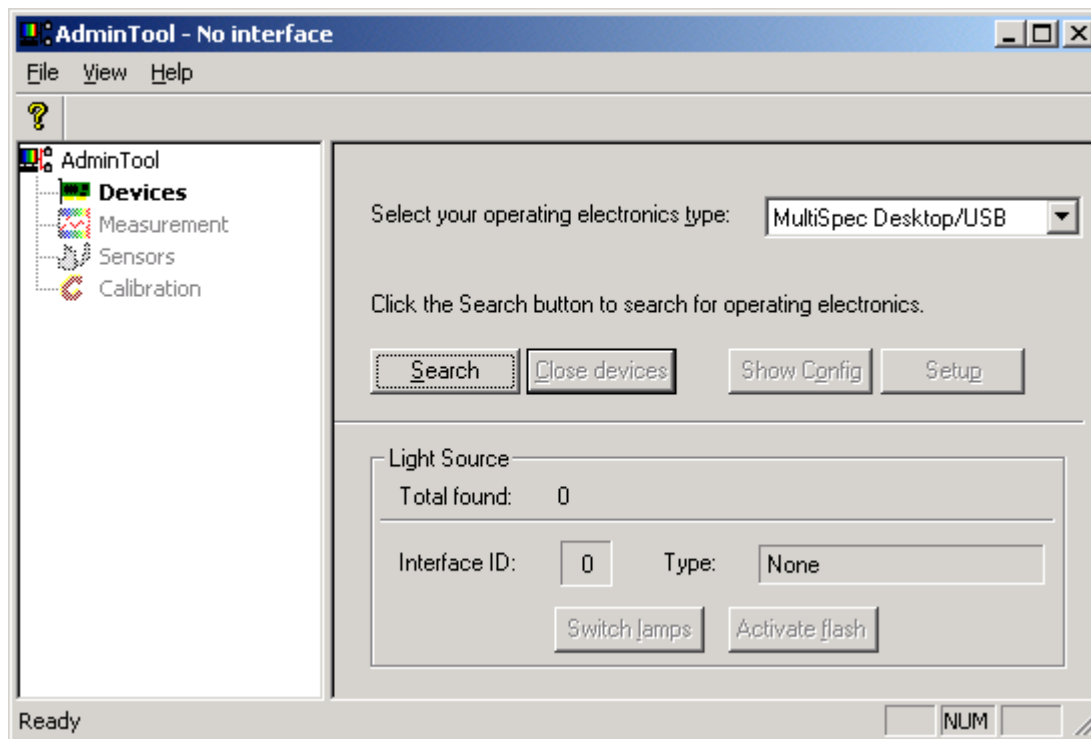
AdminTool - No interface

File View Help

?

AdminTool
Devices
Measurement
Sensors
Calibration

Select your operating electronics type: MultiSpec Desktop/USB

Click the Search button to search for operating electronics.

Search
Close devices
Show Config
Setup

Light Source
Total found: 0

Interface ID: 0
Type: None

Switch lamps
Activate flash

Ready
NUM